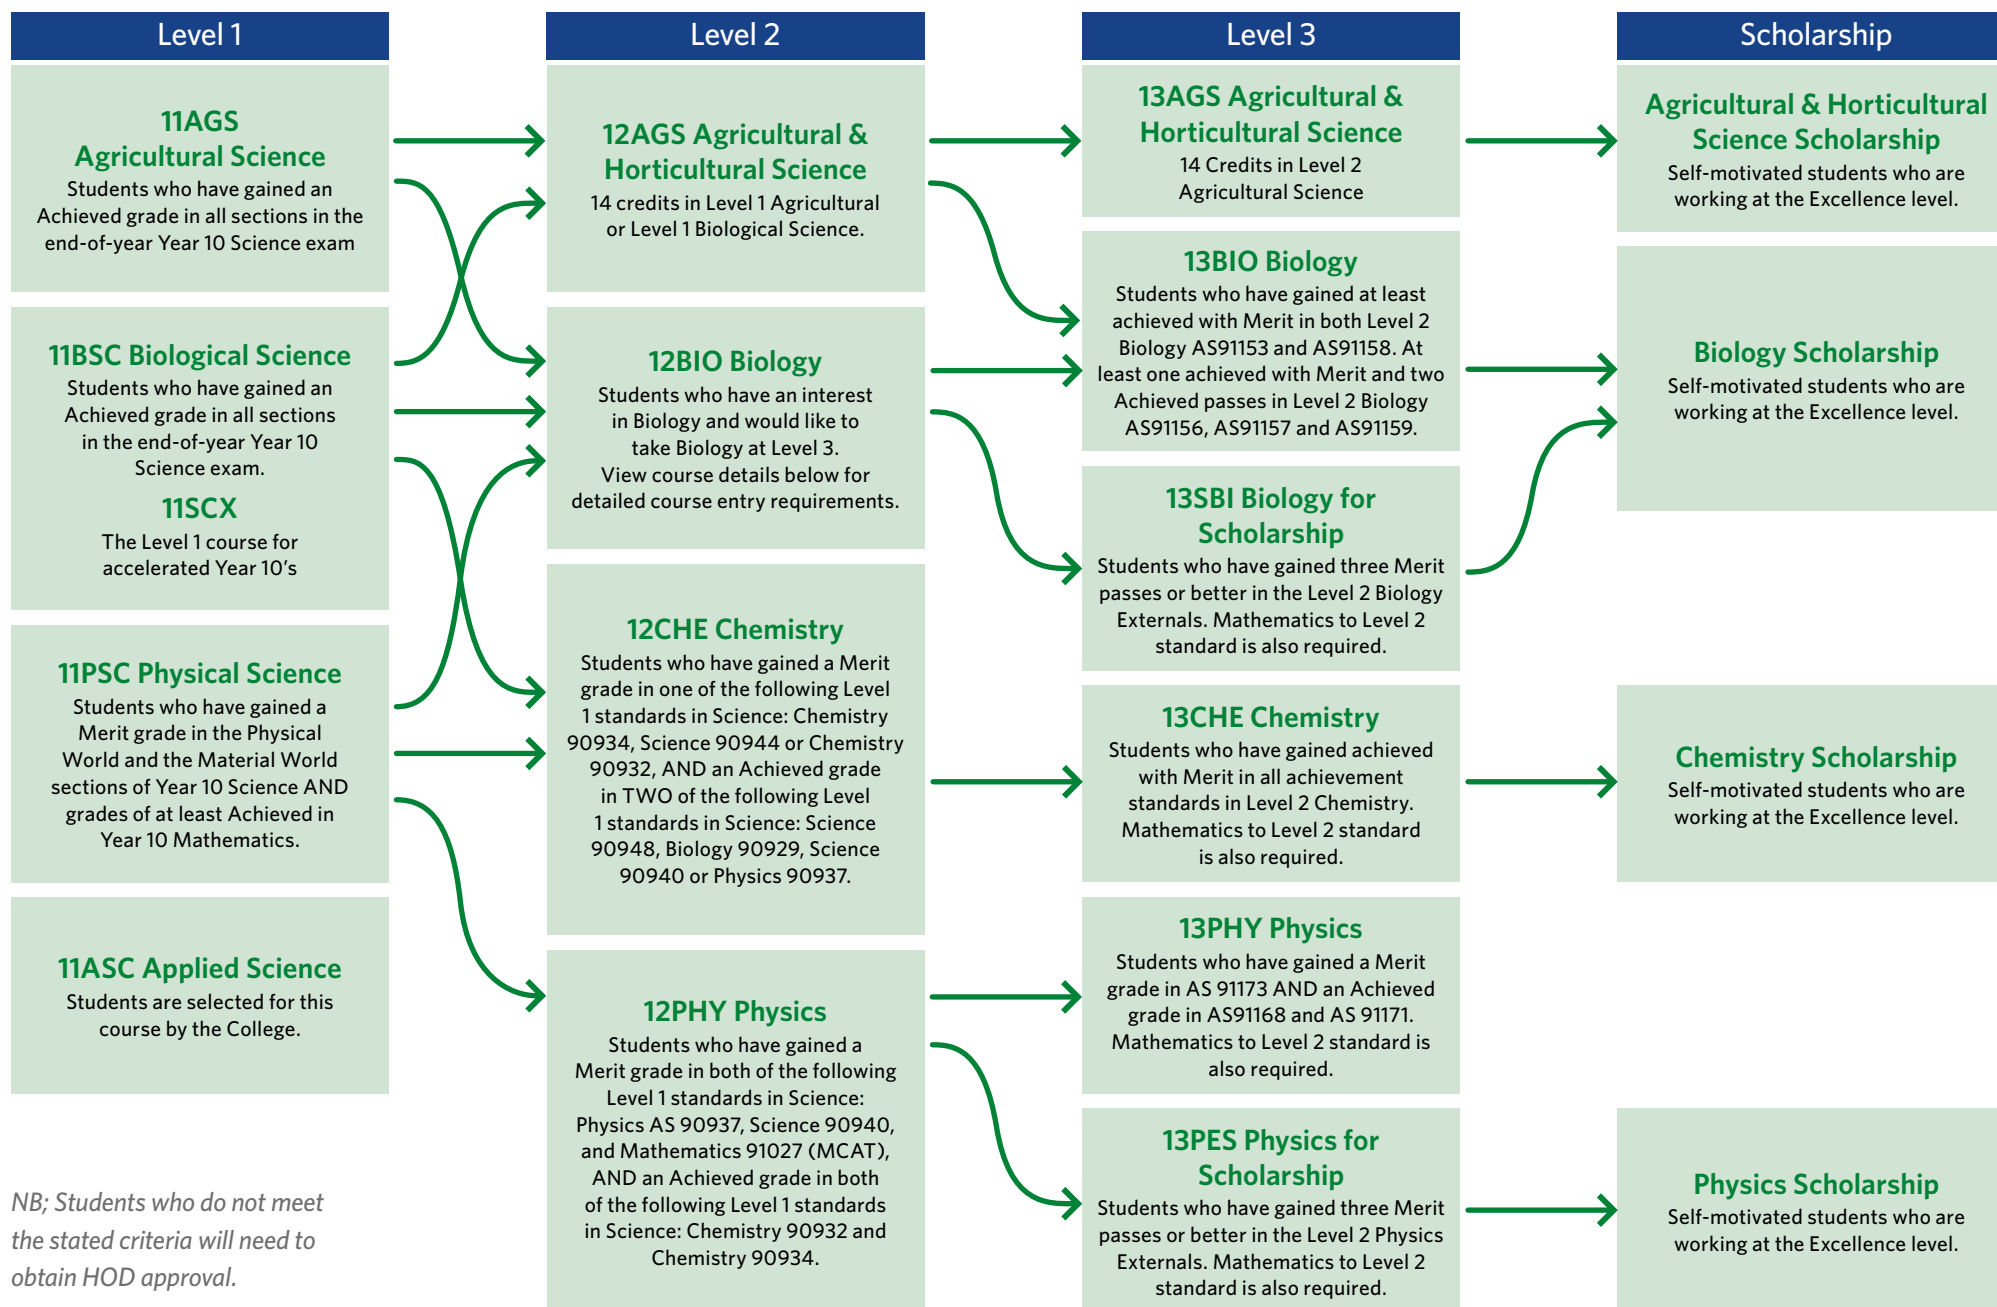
Level 1

11AGS Agricultural Science
Students who have gained an Achieved grade in all sections in the end-of-year Year 10 Science exam

11BSC Biological Science
Students who have gained an Achieved grade in all sections in the end-of-year Year 10 Science exam.

11SCX
The Level 1 course for accelerated Year 10's

11PSC Physical Science
Students who have gained a Merit grade in the Physical World and the Material World sections of Year 10 Science AND grades of at least Achieved in Year 10 Mathematics.

11ASC Applied Science
Students are selected for this course by the College.

NB; Students who do not meet the stated criteria will need to obtain HOD approval.

Level 2

12AGS Agricultural & Horticultural Science
14 credits in Level 1 Agricultural or Level 1 Biological Science.

12BIO Biology
Students who have an interest in Biology and would like to take Biology at Level 3. View course details below for detailed course entry requirements.

12CHE Chemistry
Students who have gained a Merit grade in one of the following Level 1 standards in Science: Chemistry 90934, Science 90944 or Chemistry 90932, AND an Achieved grade in TWO of the following Level 1 standards in Science: Science 90948, Biology 90929, Science 90940 or Physics 90937.

12PHY Physics
Students who have gained a Merit grade in both of the following Level 1 standards in Science: Physics AS 90937, Science 90940, and Mathematics 91027 (MCAT), AND an Achieved grade in both of the following Level 1 standards in Science: Chemistry 90932 and Chemistry 90934.

Level 3

13AGS Agricultural & Horticultural Science
14 Credits in Level 2 Agricultural Science

13BIO Biology
Students who have gained at least achieved with Merit in both Level 2 Biology AS91153 and AS91158. At least one achieved with Merit and two Achieved passes in Level 2 Biology AS91156, AS91157 and AS91159.

13SBI Biology for Scholarship
Students who have gained three Merit passes or better in the Level 2 Biology Externals. Mathematics to Level 2 standard is also required.

13CHE Chemistry
Students who have gained achieved with Merit in all achievement standards in Level 2 Chemistry. Mathematics to Level 2 standard is also required.

13PHY Physics
Students who have gained a Merit grade in AS 91173 AND an Achieved grade in AS91168 and AS 91171. Mathematics to Level 2 standard is also required.

13PES Physics for Scholarship
Students who have gained three Merit passes or better in the Level 2 Physics Externals. Mathematics to Level 2 standard is also required.

Scholarship

Agricultural & Horticultural Science Scholarship
Self-motivated students who are working at the Excellence level.

Biology Scholarship
Self-motivated students who are working at the Excellence level.

Chemistry Scholarship
Self-motivated students who are working at the Excellence level.

Physics Scholarship
Self-motivated students who are working at the Excellence level.